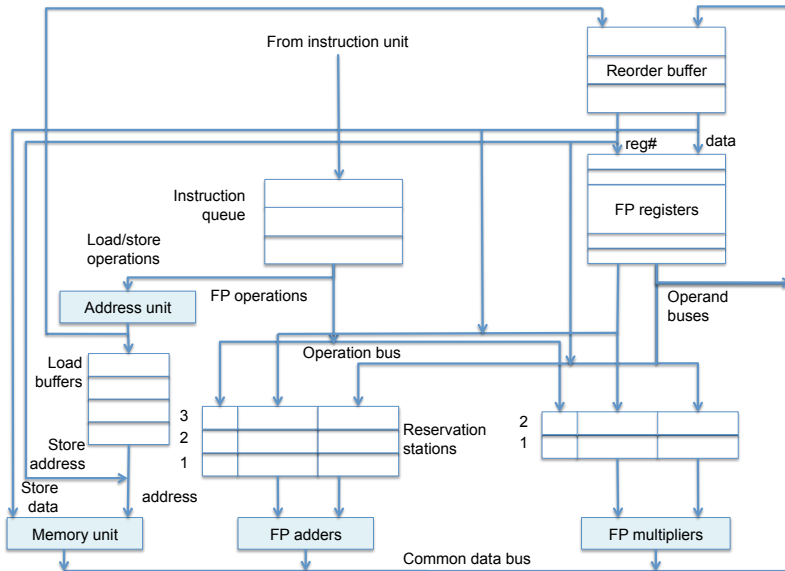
From instruction unit

Reorder buffer

reg#

data

Instruction queue

FP registers

Load/store operations

Address unit

FP operations

Operand buses

Operation bus

Load buffers

3
2
1

Reservation stations

2
1

Store address

Store data

address

Memory unit

FP adders

FP multipliers

Common data bus